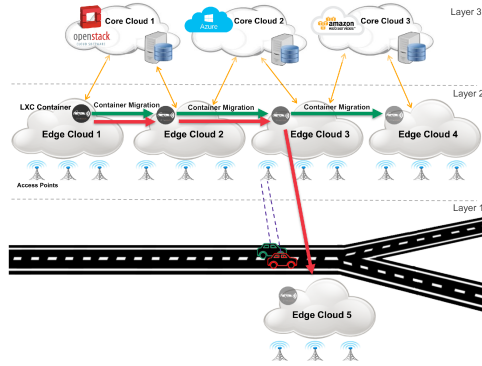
Layer 3
Core Cloud 1
openstack
Core Cloud 2
Azure
Core Cloud 3
amazon web services
Layer 2
LXC Container
Container Migration
Container Migration
Container Migration
Edge Cloud 1
Edge Cloud 2
Edge Cloud 3
Edge Cloud 4
Access Points
Layer 1
Edge Cloud 5